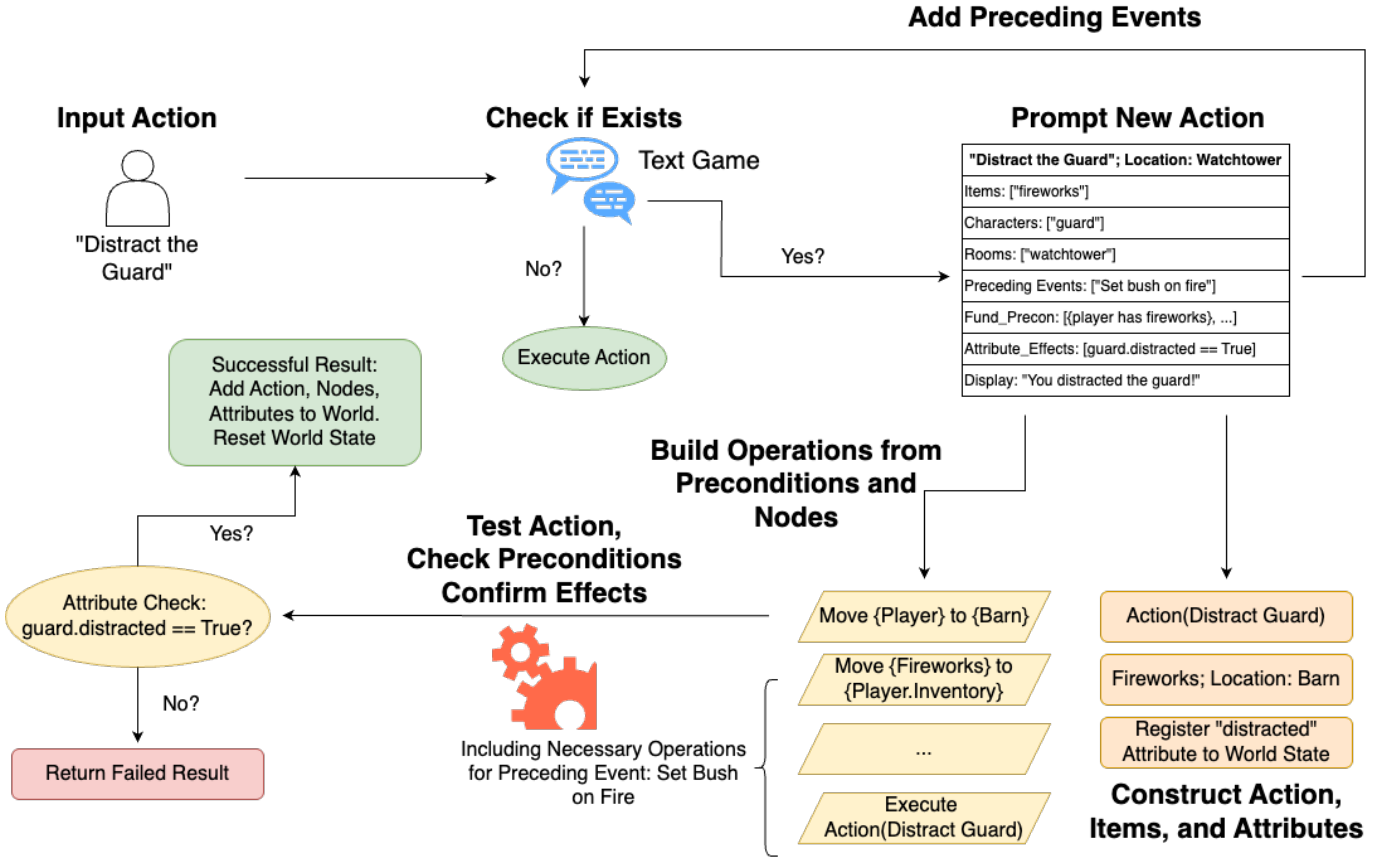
Add Preceding Events

Input Action

"Distract the Guard"

Check if Exists

Text Game

No?

Execute Action

Yes?

Prompt New Action

| "Distract the Guard"; Location: Watchtower |
|---|
| Items: ["fireworks"] |
| Characters: ["guard"] |
| Rooms: ["watchtower"] |
| Preceding Events: ["Set bush on fire"] |
| Fund_Precon: [{player has fireworks}, ...] |
| Attribute_Effects: [guard.distracted == True] |
| Display: "You distracted the guard!" |

Successful Result: Add Action, Nodes, Attributes to World. Reset World State

Yes?

Build Operations from Preconditions and Nodes

Test Action, Check Preconditions Confirm Effects

Attribute Check: guard.distracted == True?

No?

Return Failed Result

Including Necessary Operations for Preceding Event: Set Bush on Fire

Move {Player} to {Barn}

Move {Fireworks} to {Player.Inventory}

...

Execute Action(Distract Guard)

Action(Distract Guard)

Fireworks; Location: Barn

Register "distracted" Attribute to World State

Construct Action, Items, and Attributes